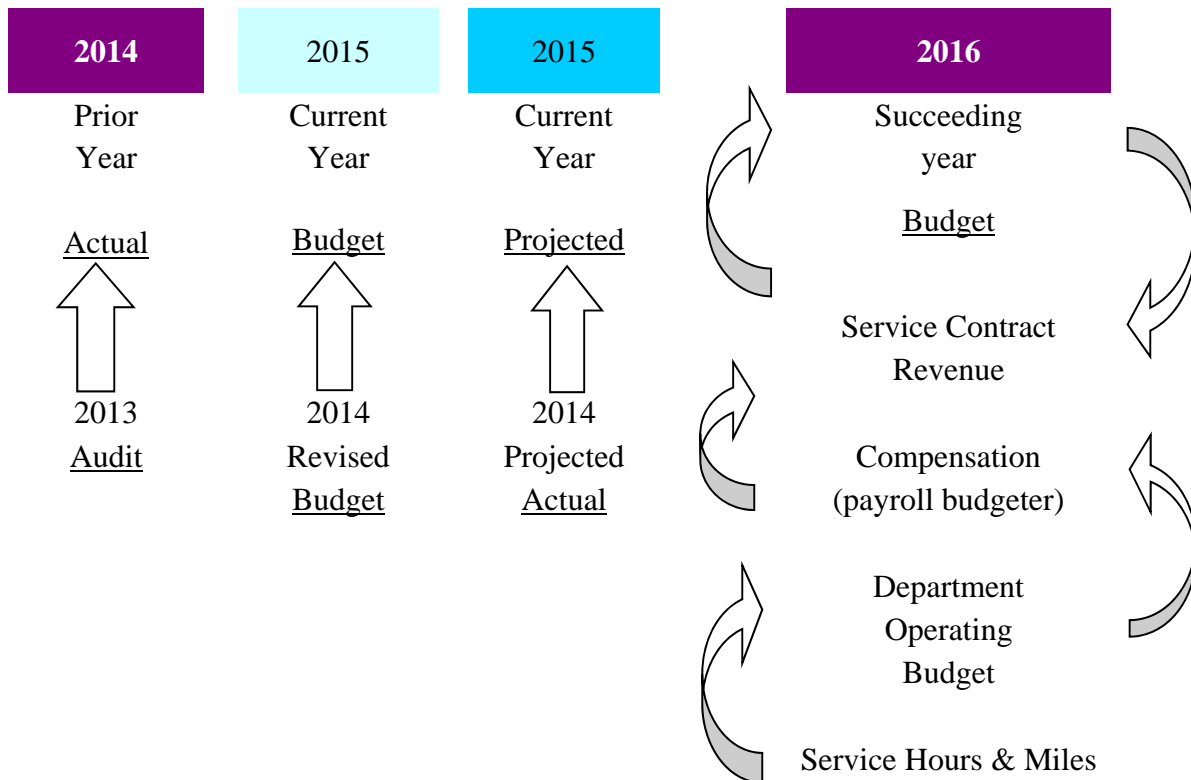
2014
Prior Year
Actual
2013
Audit

2015
Current Year
Budget
2014
Revised Budget

2015
Current Year
Projected
2014
Projected Actual

2016
Succeeding year
Budget

Service Contract Revenue

Compensation (payroll budgeter)

Department Operating Budget

Service Hours & Miles